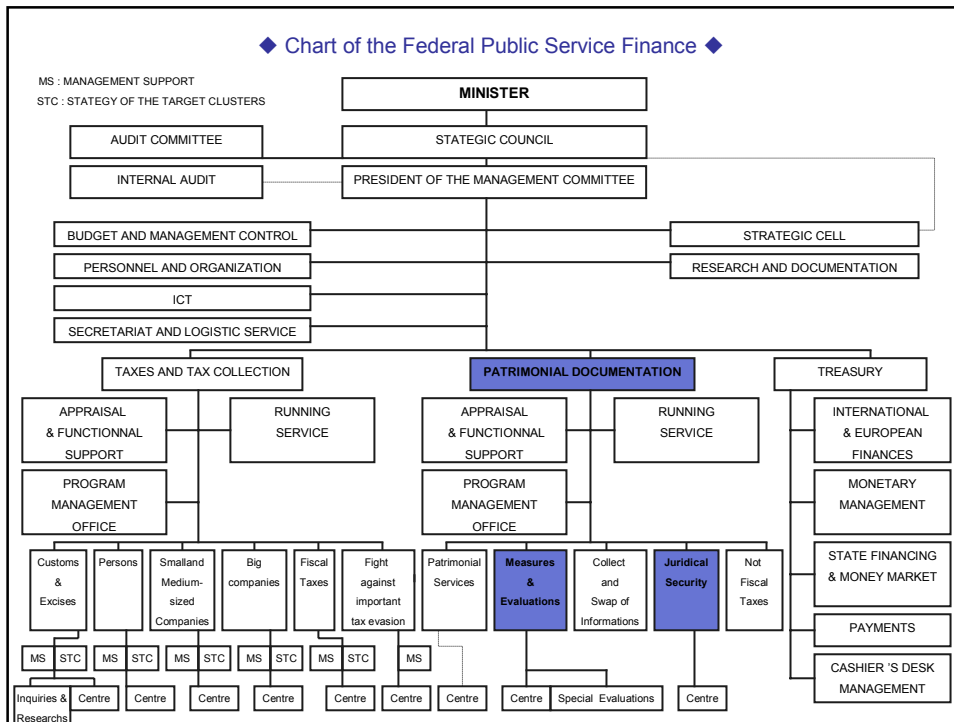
◆ Chart of the Federal Public Service Finance ◆

MS : MANAGEMENT SUPPORT
STC : STATEGY OF THE TARGET CLUSTERS

MINISTER

AUDIT COMMITTEE

STATEGIC COUNCIL

INTERNAL AUDIT

PRESIDENT OF THE MANAGEMENT COMMITTEE

BUDGET AND MANAGEMENT CONTROL

STRATEGIC CELL

PERSONNEL AND ORGANIZATION

RESEARCH AND DOCUMENTATION

ICT

SECRETARIAT AND LOGISTIC SERVICE

TAXES AND TAX COLLECTION

PATRIMONIAL DOCUMENTATION

TREASURY

APPRAISAL & FUNCTIONNAL SUPPORT

RUNNING SERVICE

APPRAISAL & FUNCTIONNAL SUPPORT

RUNNING SERVICE

INTERNATIONAL & EUROPEAN FINANCES

PROGRAM MANAGEMENT OFFICE

PROGRAM MANAGEMENT OFFICE

MONETARY MANAGEMENT

STATE FINANCING & MONEY MARKET

Customs & Excises

Persons

Smalland Medium-sized Companies

Big companies

Fiscal Taxes

Fight against important tax evasion

Patrimonial Services

Measures & Evaluations

Collect and Swap of Informations

Juridical Security

Not Fiscal Taxes

PAYMENTS

MS STC MS STC MS STC MS STC MS STC MS

CASHIER 'S DESK MANAGEMENT

Inquiries & Researchs

Centre Centre Centre Centre Centre Centre Centre Centre Special Evaluations Centre